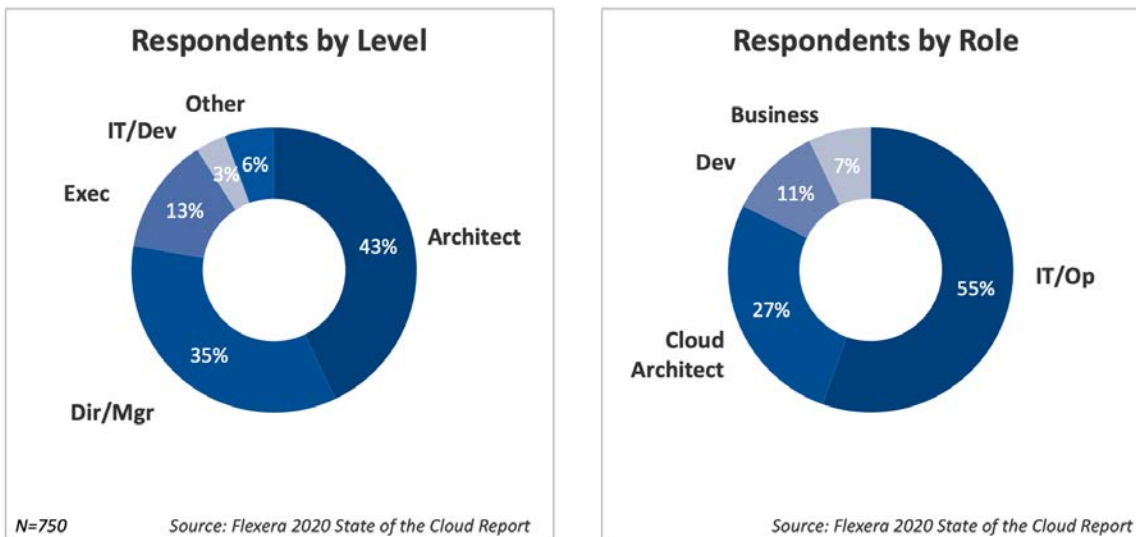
Respondents by Level

Other
IT/Dev
6%
3%
Exec
13%
43%
Architect
35%
Dir/Mgr

N=750 Source: Flexera 2020 State of the Cloud Report

Respondents by Role

Business
Dev
7%
11%
55%
IT/Op
27%
Cloud Architect

Source: Flexera 2020 State of the Cloud Report